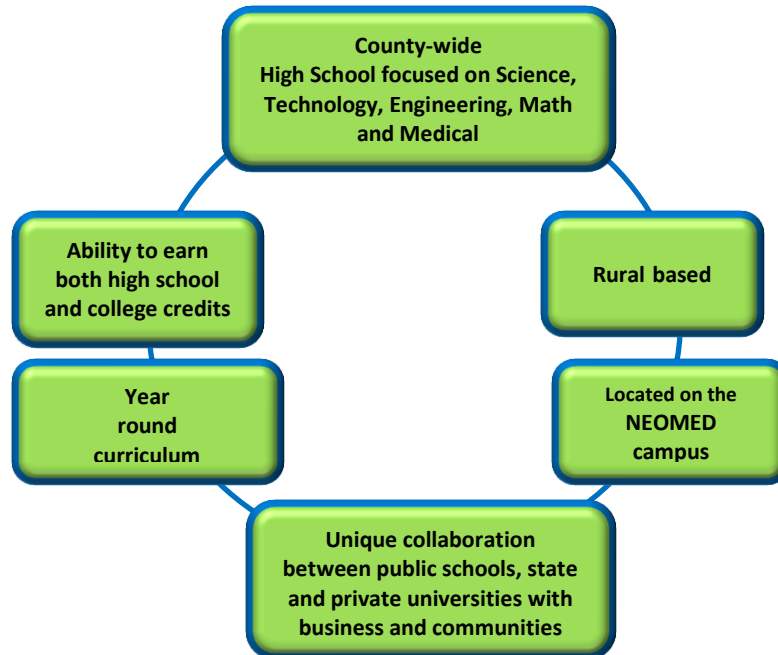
County-wide
High School focused on Science, Technology, Engineering, Math and Medical

Rural based

Located on the NEOMED campus

Unique collaboration between public schools, state and private universities with business and communities

Year round curriculum

Ability to earn both high school and college credits